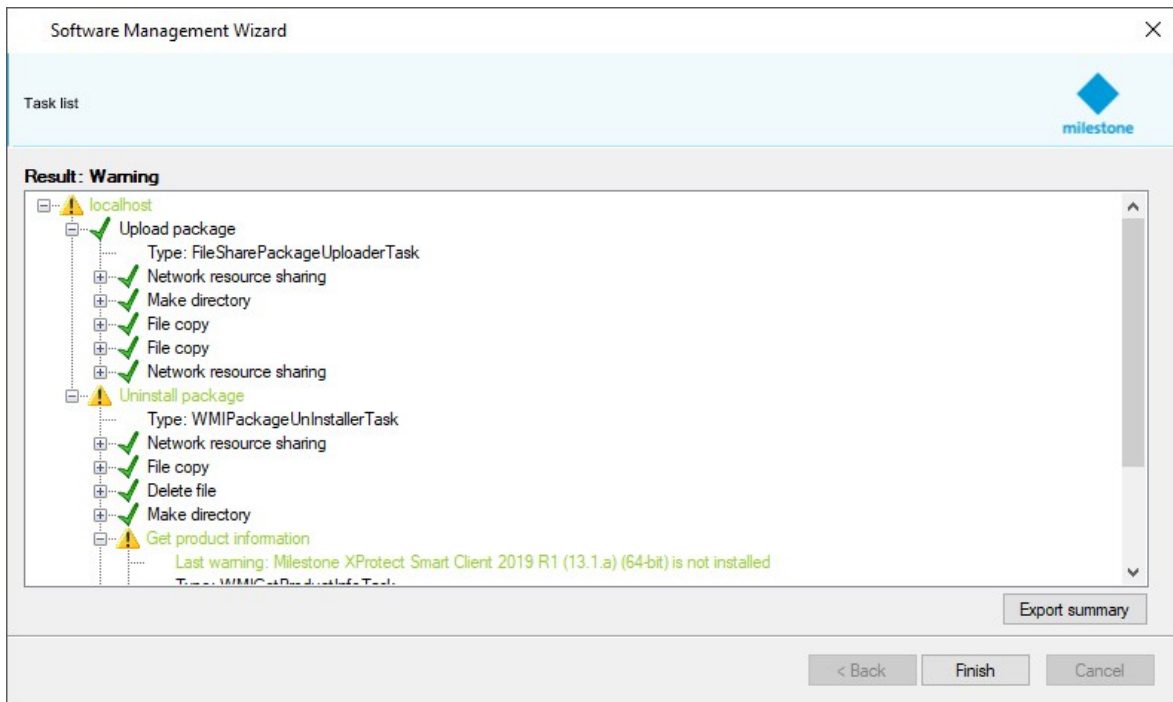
Software Management Wizard

×

Task list

milestone

Result: Warning

localhost

Upload package

Type: FileSharePackageUploaderTask

Network resource sharing

Make directory

File copy

File copy

Network resource sharing

Uninstall package

Type: WMIPackageUnInstallerTask

Network resource sharing

File copy

Delete file

Make directory

Get product information

Last warning: Milestone XProtect Smart Client 2019 R1 (13.1.a) (64-bit) is not installed

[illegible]

Export summary

< Back

Finish

Cancel